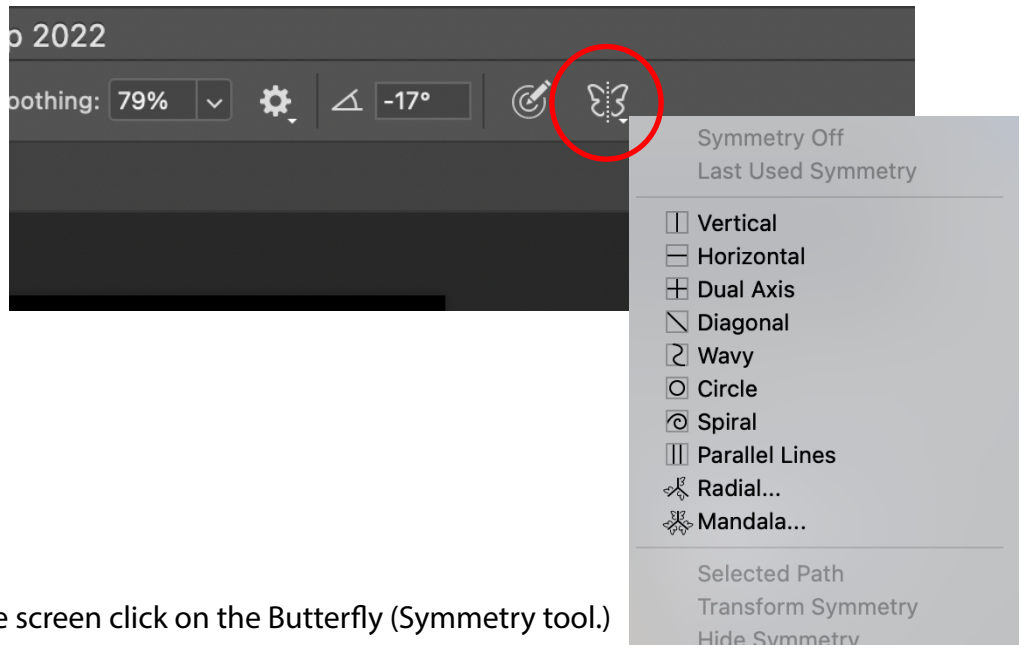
p 2022

oothing: 79%

-17°

Symmetry Off
Last Used Symmetry

Vertical
Horizontal
Dual Axis
Diagonal
Wavy
Circle
Spiral
Parallel Lines
Radial...
Mandala...

Selected Path
Transform Symmetry
Hide Symmetry

e screen click on the Butterfly (Symmetry tool.)